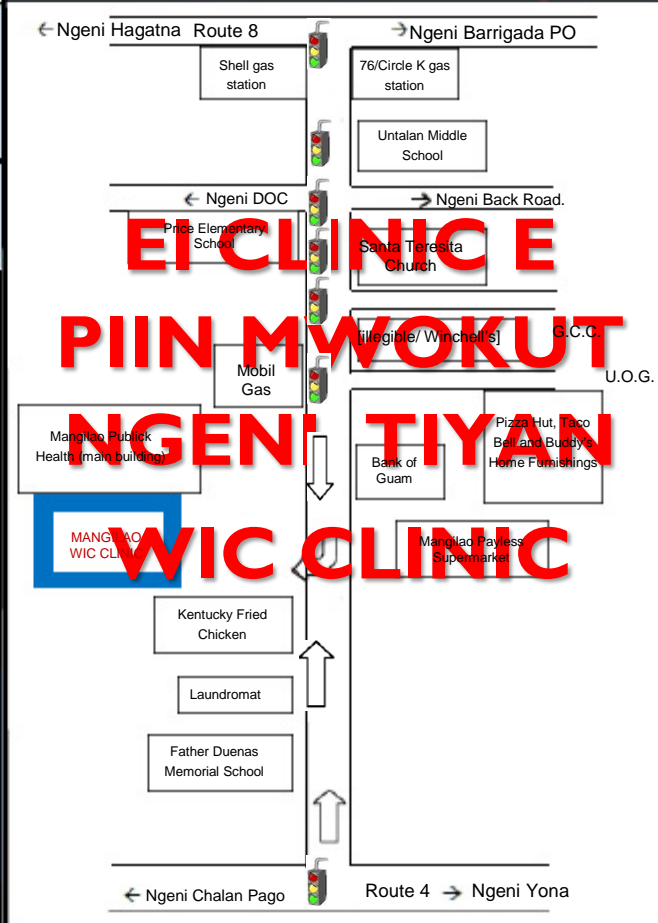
← Ngeni Hagatna Route 8

→ Ngeni Barrigada PO

Shell gas station

76/Circle K gas station

Untalan Middle School

← Ngeni DOC

→ Ngeni Back Road.

EI CLINIC E PIIN MWOKUT NGENI TIYAN WIC CLINIC

Price Elementary School

Santa Teresita Church

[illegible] Winchell's

G.C.C.

Mobil Gas

U.O.G.

Mangilao Publick Health (main building)

Bank of Guam

Pizza Hut, Taco Bell and Buddy's Home Furnishings

MANGILAO WIC CLINIC

Mangilao Payless Supermarket

Kentucky Fried Chicken

Laundromat

Father Duenas Memorial School

← Ngeni Chalan Pago

Route 4 → Ngeni Yona